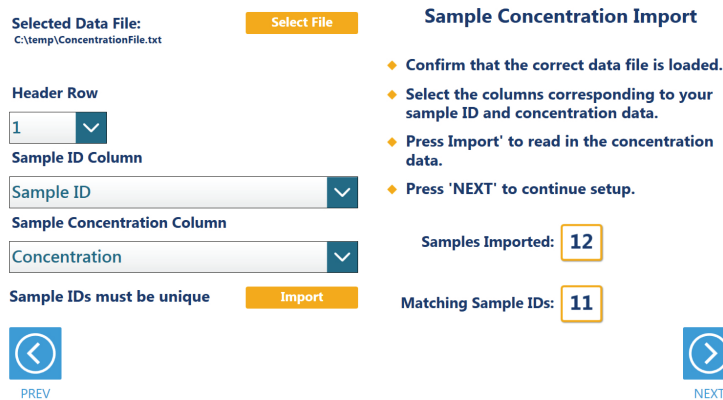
Selected Data File:
C:\temp\ConcentrationFile.txt

Select File

Header Row

1

Sample ID Column

Sample ID

Sample Concentration Column

Concentration

Sample IDs must be unique

Import

PREV

Sample Concentration Import

◆ Confirm that the correct data file is loaded.

◆ Select the columns corresponding to your sample ID and concentration data.

◆ Press Import' to read in the concentration data.

◆ Press 'NEXT' to continue setup.

Samples Imported: 12

Matching Sample IDs: 11

NEXT